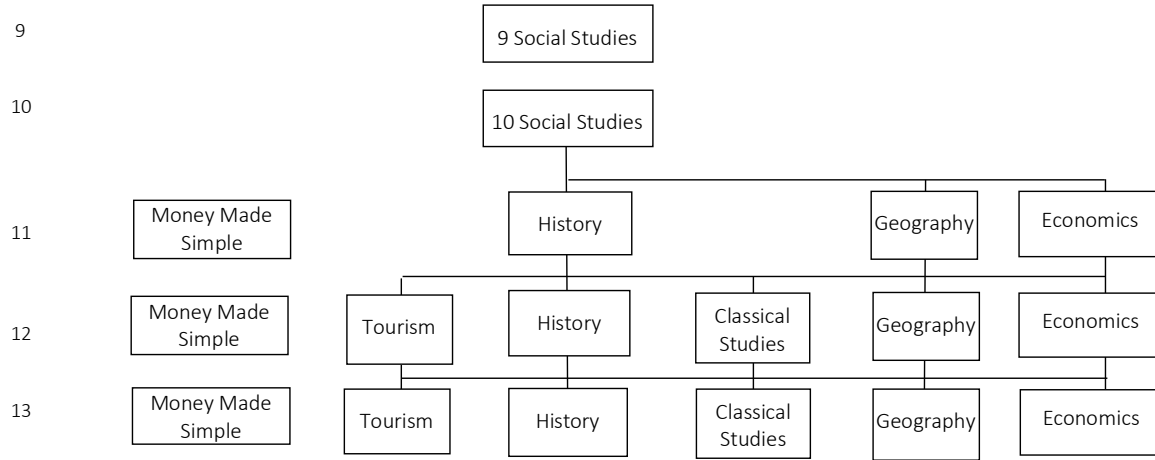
9

9 Social Studies

10

10 Social Studies

11

Money Made Simple

History

Geography

Economics

12

Money Made Simple

Tourism

History

Classical Studies

Geography

Economics

13

Money Made Simple

Tourism

History

Classical Studies

Geography

Economics